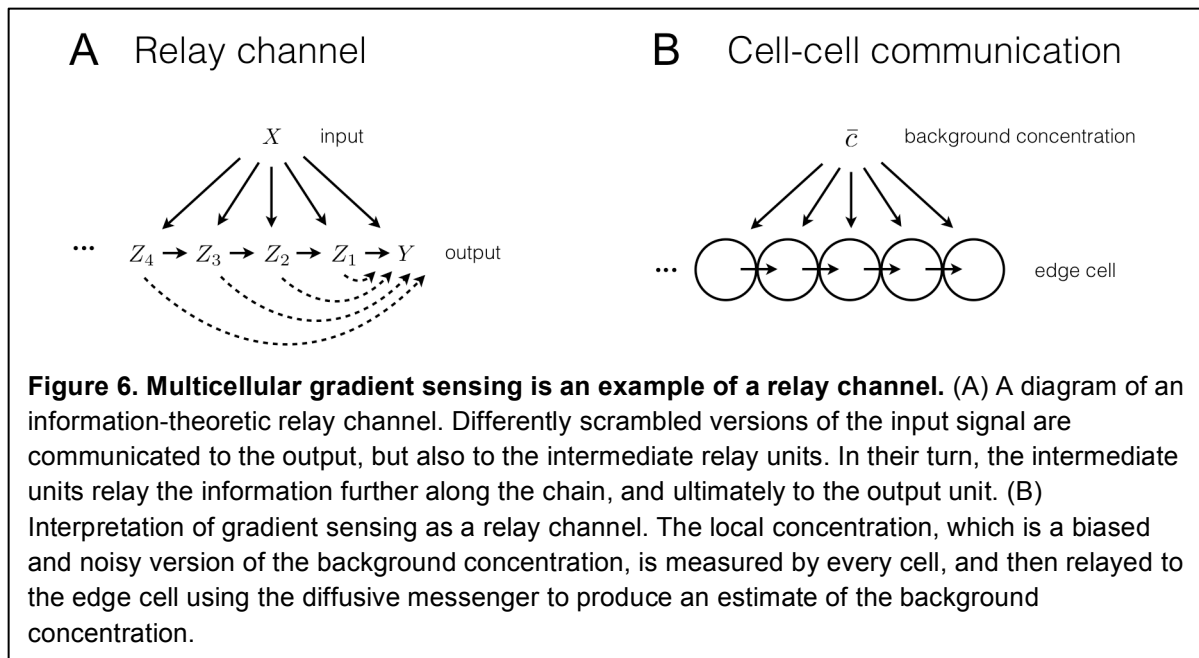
A Relay channel

$X$ input

... $Z_4$ → $Z_3$ → $Z_2$ → $Z_1$ → $Y$ output

B Cell-cell communication

$\bar{c}$ background concentration

... edge cell

**Figure 6. Multicellular gradient sensing is an example of a relay channel.** (A) A diagram of an information-theoretic relay channel. Differently scrambled versions of the input signal are communicated to the output, but also to the intermediate relay units. In their turn, the intermediate units relay the information further along the chain, and ultimately to the output unit. (B) Interpretation of gradient sensing as a relay channel. The local concentration, which is a biased and noisy version of the background concentration, is measured by every cell, and then relayed to the edge cell using the diffusive messenger to produce an estimate of the background concentration.